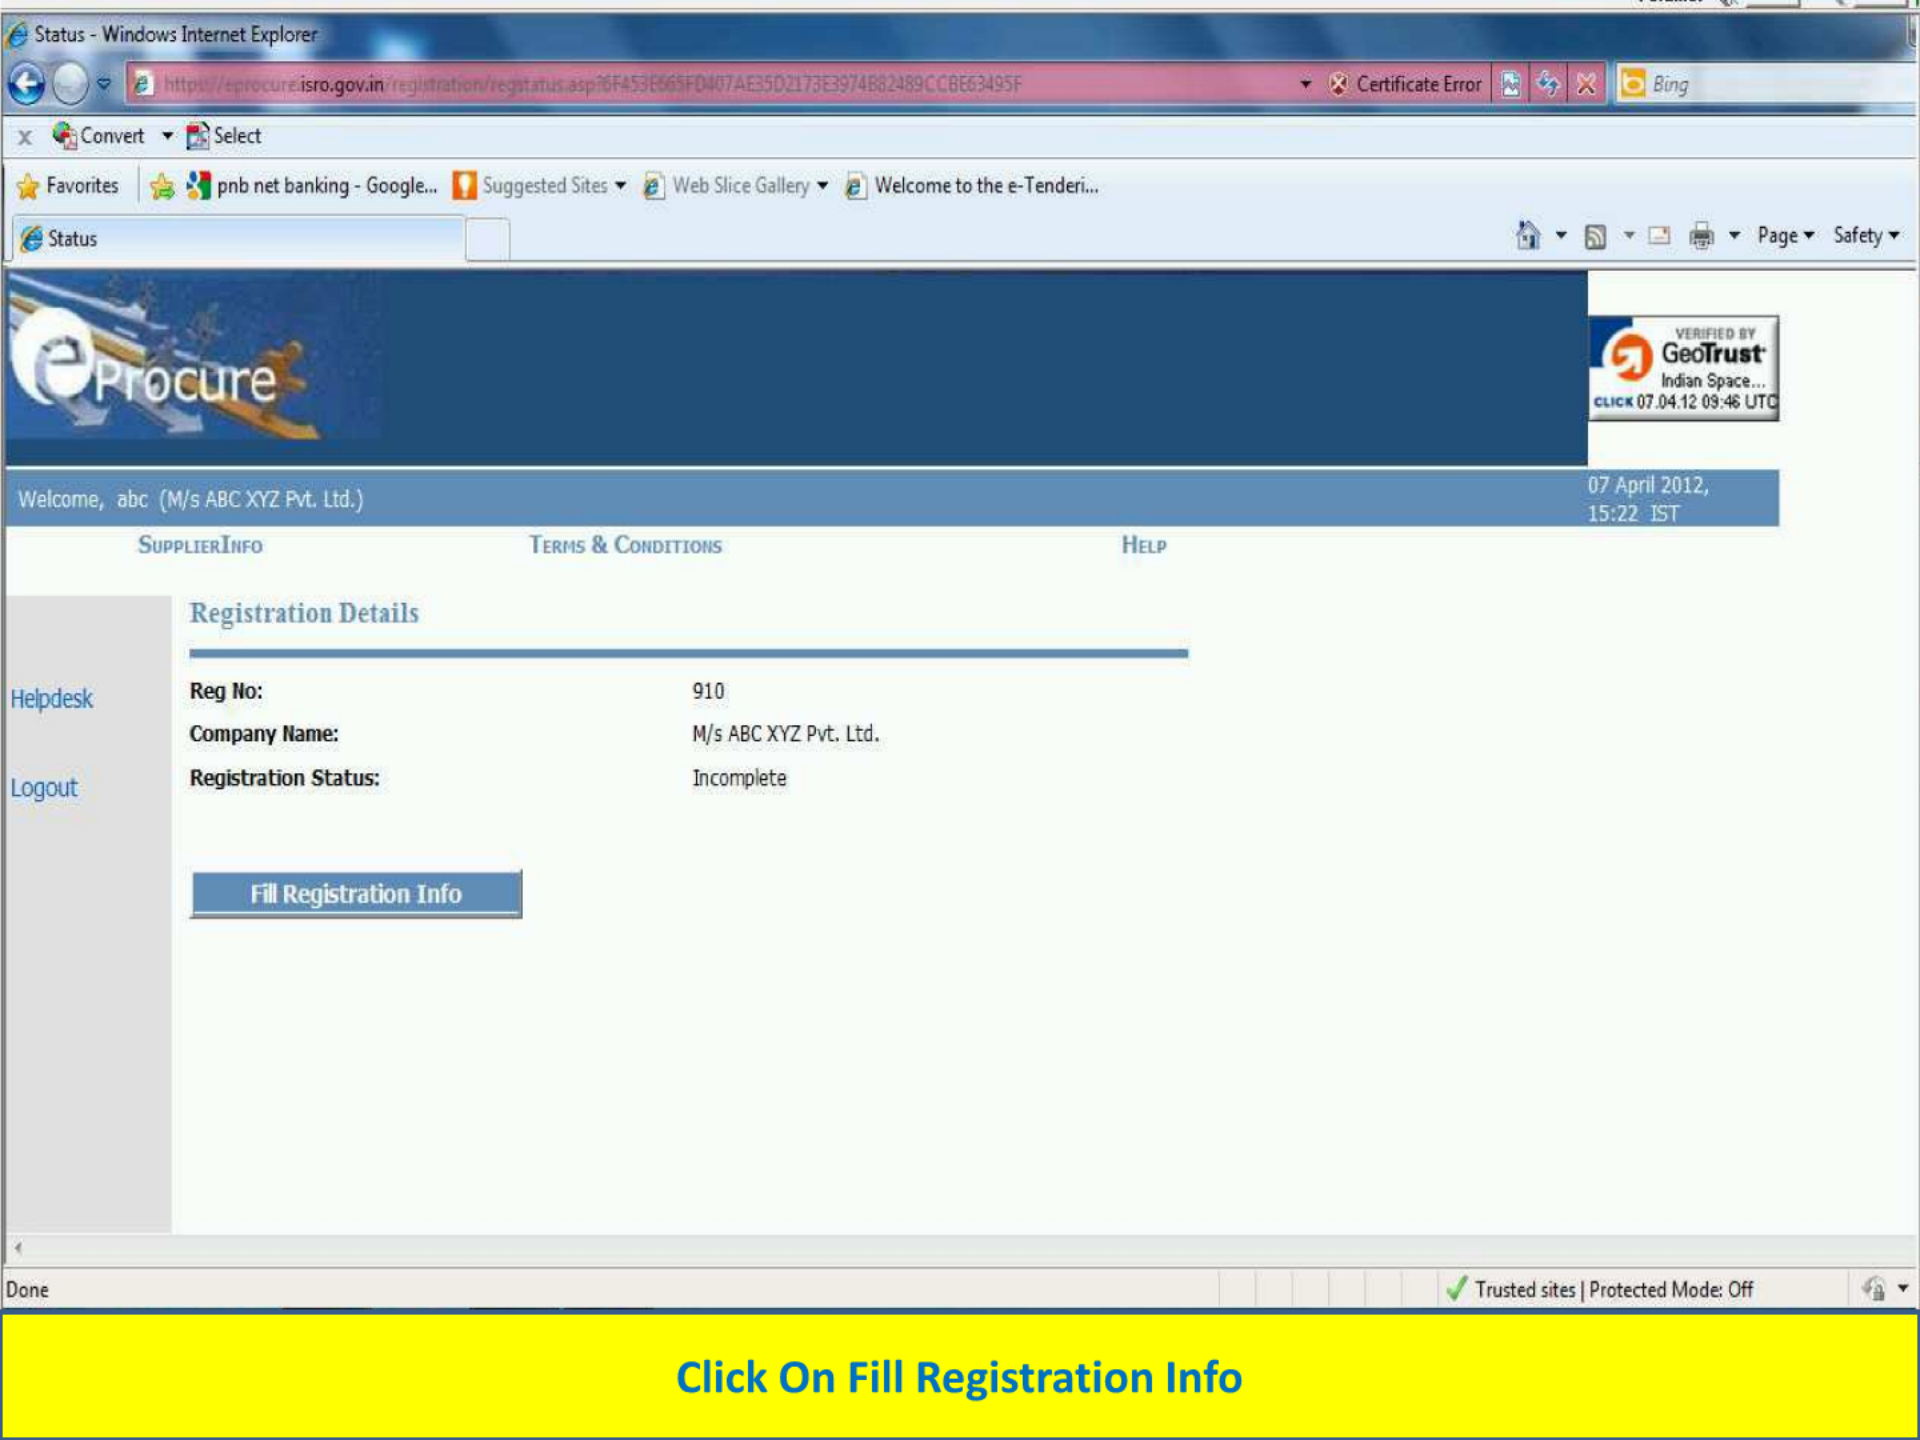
Status - Windows Internet Explorer

https://eprocure.isro.gov.in/registration/regstatus.asp?6F453E665FD407AE35D2173E3974B82489CCBE63495F

Certificate Error

Bing

Convert Select

Favorites pnb net banking - Google... Suggested Sites Web Slice Gallery Welcome to the e-Tenderi...

Status

Page Safety

eProcure

VERIFIED BY GeoTrust Indian Space... CLICK 07.04.12 09:46 UTC

Welcome, abc (M/s ABC XYZ Pvt. Ltd.)

07 April 2012, 15:22 IST

SupplierInfo

Terms & Conditions

Help

Helpdesk

Logout

Registration Details

| | |
|---|---|
| Reg No: | 910 |
| Company Name: | M/s ABC XYZ Pvt. Ltd. |
| Registration Status: | Incomplete |

Fill Registration Info

Done

Trusted sites | Protected Mode: Off

Click On Fill Registration Info